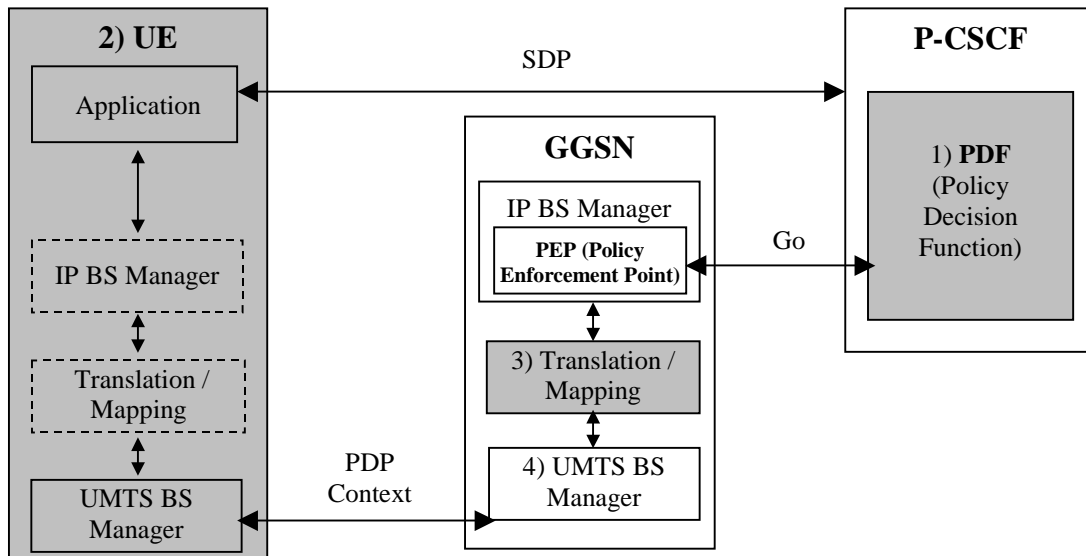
2) UE

Application

IP BS Manager

Translation / Mapping

UMTS BS Manager

SDP

GGSN

IP BS Manager

PEP (Policy Enforcement Point)

3) Translation / Mapping

4) UMTS BS Manager

PDP Context

Go

P-CSCF

1) PDF (Policy Decision Function)